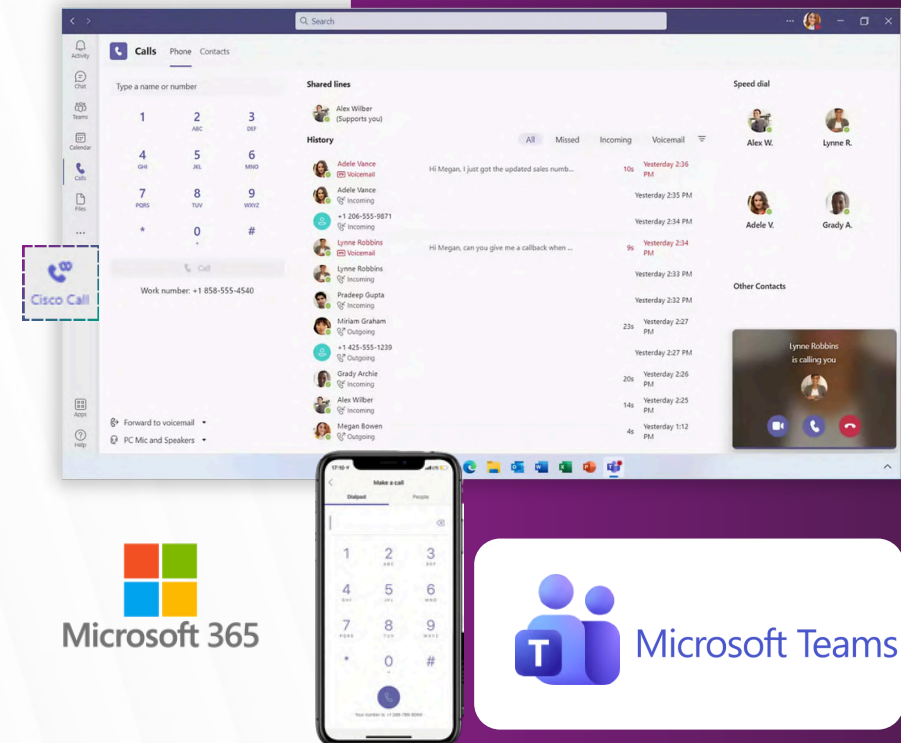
Search

Activity
Chat
Teams
Calendar
Calls
Files
...
Apps
Help

Calls Phone Contacts

Type a name or number

1
2 ABC
3 DEF
4 GHI
5 JKL
6 MNO
7 PQRS
8 TUV
9 WXYZ
*
0 +
#

Call

Work number: +1 858-555-4540

Forward to voicemail
PC Mic and Speakers

Cisco Call

Shared lines
Alex Wilber (Supports you)

History
All Missed Incoming Voicemail

| | | | |
|---|---|---|---|
| Adele Vance Voicemail | Hi Megan, I just got the updated sales numb... | 10s | Yesterday 2:36 PM |
| Adele Vance Incoming | | | Yesterday 2:35 PM |
| +1 206-555-9871 Incoming | | | Yesterday 2:34 PM |
| Lynne Robbins Voicemail | Hi Megan, can you give me a callback when ... | 9s | Yesterday 2:34 PM |
| Lynne Robbins Incoming | | | Yesterday 2:33 PM |
| Pradeep Gupta Incoming | | | Yesterday 2:32 PM |
| Miriam Graham Outgoing | | 23s | Yesterday 2:27 PM |
| +1 425-555-1239 Outgoing | | | Yesterday 2:27 PM |
| Grady Archie Incoming | | 20s | Yesterday 2:26 PM |
| Alex Wilber Incoming | | 14s | Yesterday 2:25 PM |
| Megan Bowen Outgoing | | 4s | Yesterday 1:12 PM |

Speed dial
Alex W. Lynne R.
Adele V. Grady A.

Other Contacts

Lynne Robbins is calling you

Make a call
Dialpad People
1 2 3
4 5 6
7 8 9
* 0 #
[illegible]

Microsoft 365

Microsoft Teams